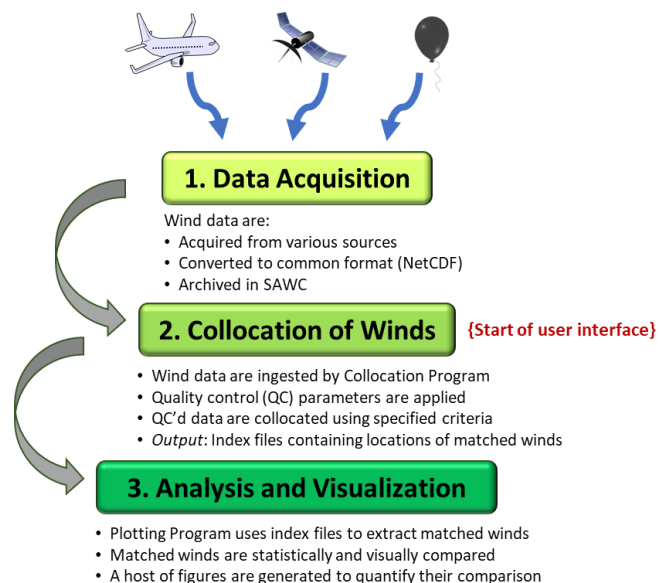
1. Data Acquisition

Wind data are:
• Acquired from various sources
• Converted to common format (NetCDF)
• Archived in SAWC

2. Collocation of Winds

{Start of user interface}

• Wind data are ingested by Collocation Program
• Quality control (QC) parameters are applied
• QC'd data are collocated using specified criteria
• *Output*: Index files containing locations of matched winds

3. Analysis and Visualization

• Plotting Program uses index files to extract matched winds
• Matched winds are statistically and visually compared
• A host of figures are generated to quantify their comparison